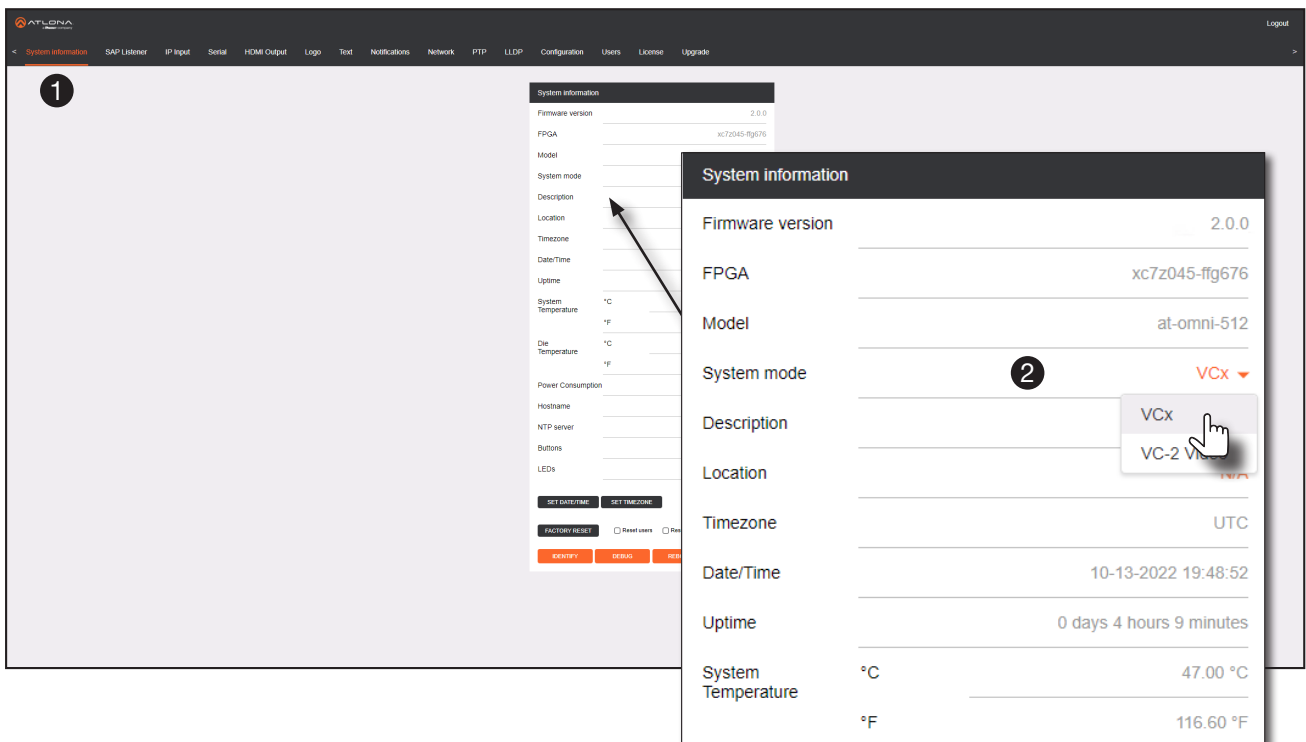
ATLONA

Logout

< System information SAP Listener IP Input Serial HDMI Output Logo Text Notifications Network PTP LLDP Configuration Users License Upgrade >

1

System information

Firmware version 2.0.0

FPGA xc7z045-ffg676

Model

System mode

Description

Location

Timezone

Date/Time

Uptime

System Temperature °C

°F

Die Temperature °C

°F

Power Consumption

Hostname

NTP server

Buttons

LEDs

SET DATE/TIME SET TIMEZONE

FACTORY RESET Reset users Res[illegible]

IDENTIFY DEBUG REB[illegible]

System information

Firmware version 2.0.0

FPGA xc7z045-ffg676

Model at-omni-512

System mode 2 VCx

Description

VCx

VC-2 Vi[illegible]

Location N/A

Timezone UTC

Date/Time 10-13-2022 19:48:52

Uptime 0 days 4 hours 9 minutes

System Temperature °C 47.00 °C

°F 116.60 °F